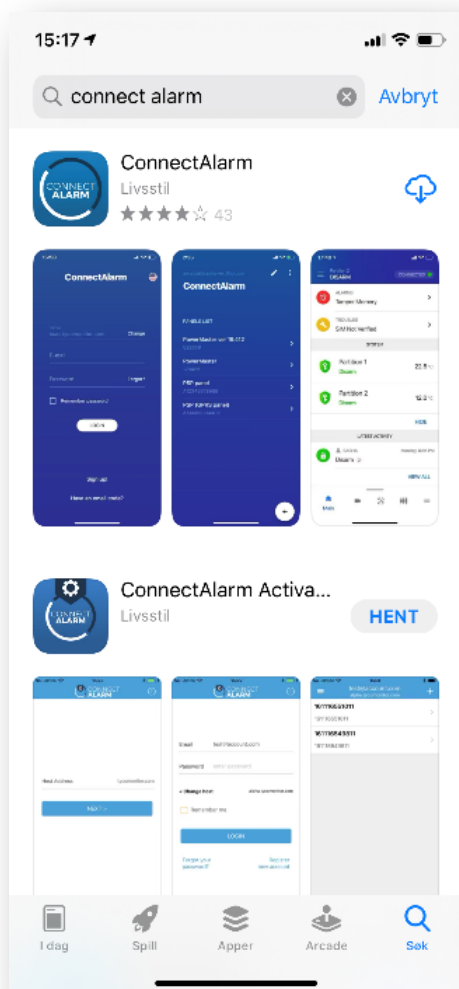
15:17

connect alarm

Avbryt

CONNECT ALARM

ConnectAlarm

Livsstil

43

ConnectAlarm

ConnectAlarm

Partition 1

Partition 2

CONNECT ALARM

ConnectAlarm Activa...

Livsstil

HENT

CONNECT ALARM

CONNECT ALARM

LOGIN

I dag

Spill

Apper

Arcade

Søk